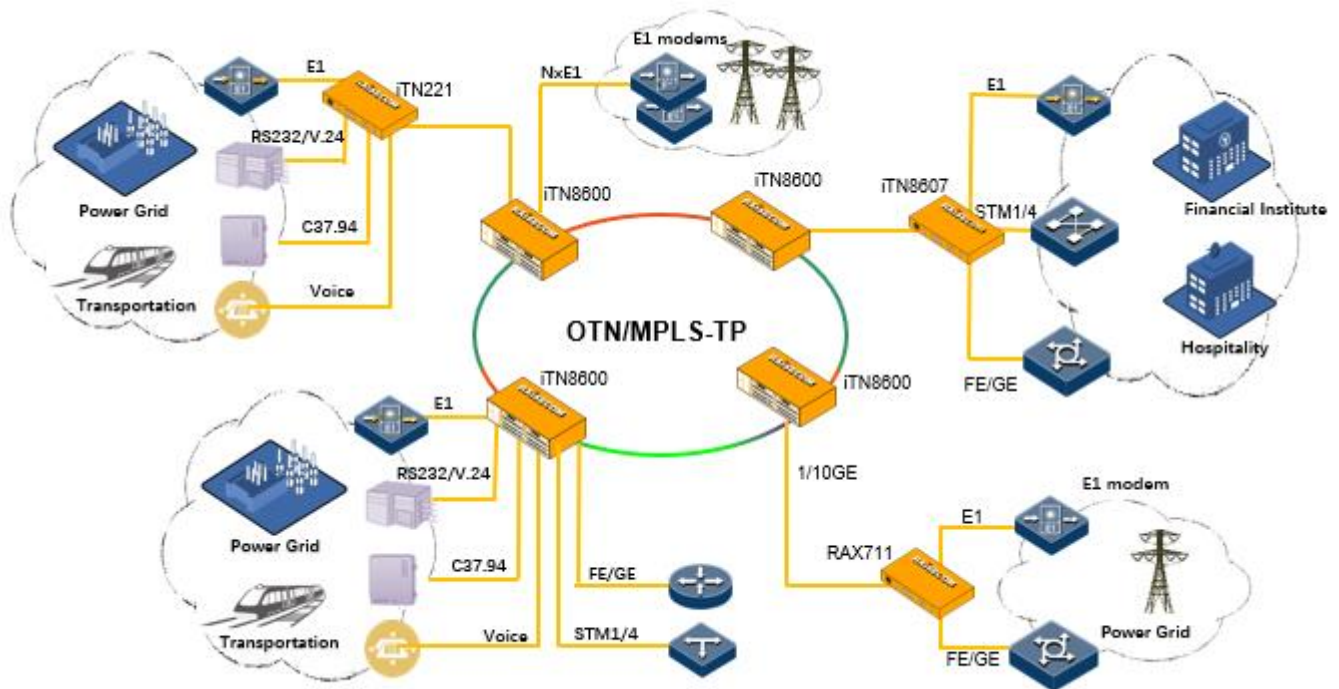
E1

iTN221

NxE1

E1 modems

RS232/V.24

Power Grid

C37.94

Transportation

Voice

iTN8600

iTN8600

iTN8607

E1

STM1/4

Financial Institute

Hospitality

FE/GE

OTN/MPLS-TP

iTN8600

iTN8600

E1

RS232/V.24

Power Grid

C37.94

Transportation

Voice

FE/GE

STM1/4

1/10GE

E1 modem

RAX711

E1

Power Grid

FE/GE